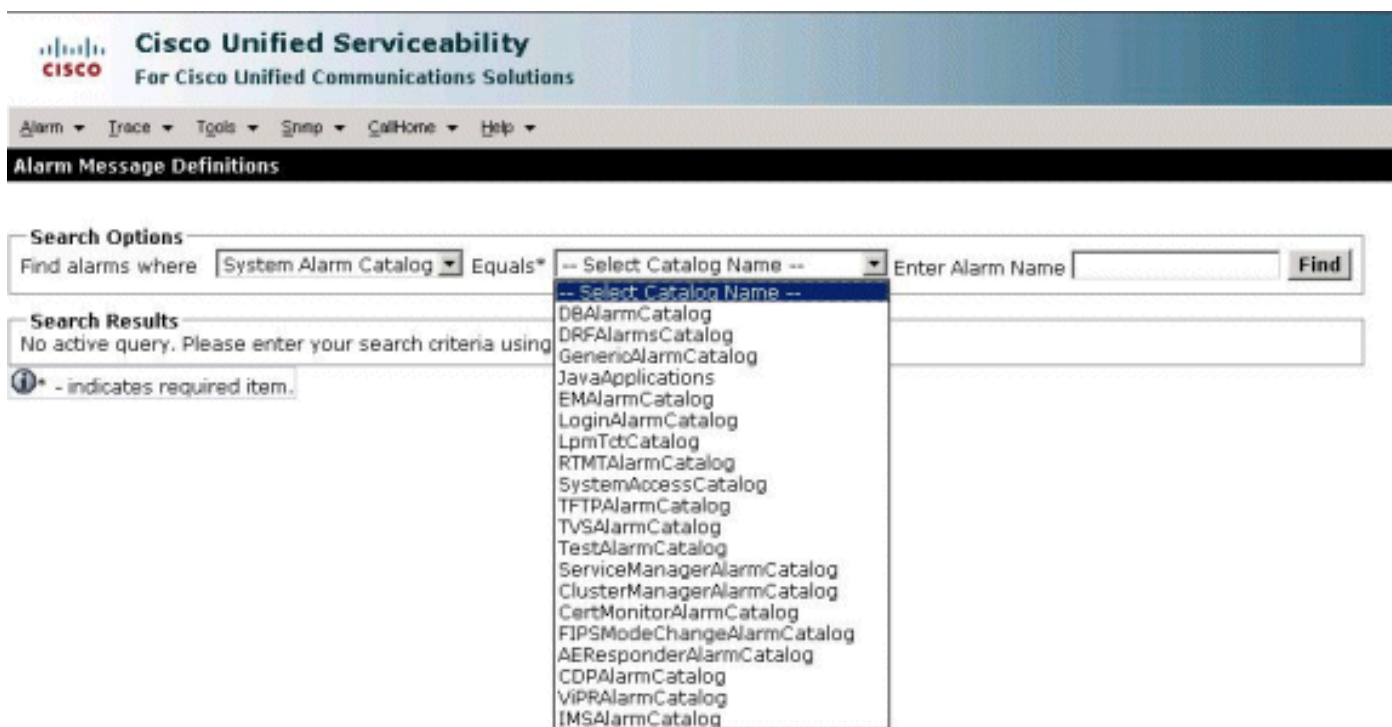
cisco Cisco Unified Serviceability
For Cisco Unified Communications Solutions

Alarm ▾ Trace ▾ Tools ▾ Snmp ▾ CallHome ▾ Help ▾

Alarm Message Definitions

Search Options
Find alarms where System Alarm Catalog Equals* -- Select Catalog Name -- Enter Alarm Name Find

-- Select Catalog Name --
DBAlarmCatalog
DRFAlarmsCatalog
GenericAlarmCatalog
JavaApplications
EMAlarmCatalog
LoginAlarmCatalog
LpmTctCatalog
RTMTAlarmCatalog
SystemAccessCatalog
TFTPAlarmCatalog
TVSAlarmCatalog
TestAlarmCatalog
ServiceManagerAlarmCatalog
ClusterManagerAlarmCatalog
CertMonitorAlarmCatalog
FIPSModeChangeAlarmCatalog
AEResponderAlarmCatalog
CDPAlarmCatalog
ViPRAlarmCatalog
IMSAlarmCatalog

Search Results
No active query. Please enter your search criteria using

* - indicates required item.